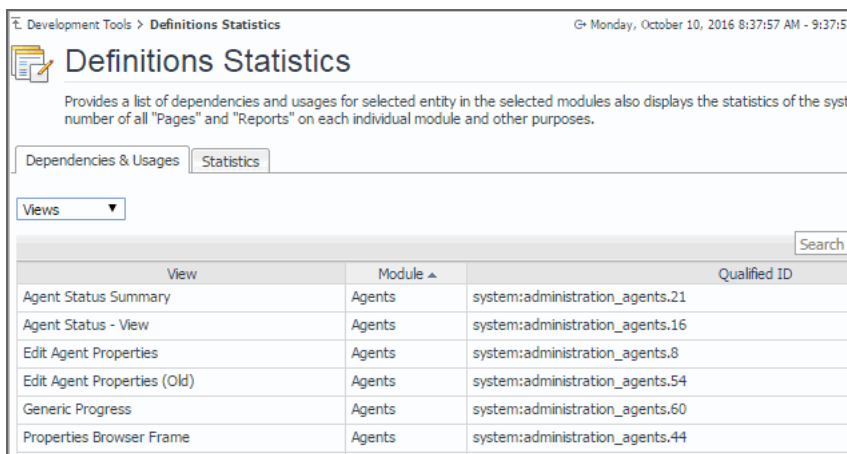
Development Tools > Definitions Statistics

Monday, October 10, 2016 8:37:57 AM - 9:37:5

Definitions Statistics

Provides a list of dependencies and usages for selected entity in the selected modules also displays the statistics of the syst number of all "Pages" and "Reports" on each individual module and other purposes.

Dependencies & Usages | Statistics

Views

Search

| View | Module ▲ | Qualified ID |
|---|---|---|
| Agent Status Summary | Agents | system:administration_agents.21 |
| Agent Status - View | Agents | system:administration_agents.16 |
| Edit Agent Properties | Agents | system:administration_agents.8 |
| Edit Agent Properties (Old) | Agents | system:administration_agents.54 |
| Generic Progress | Agents | system:administration_agents.60 |
| Properties Browser Frame | Agents | system:administration_agents.44 |